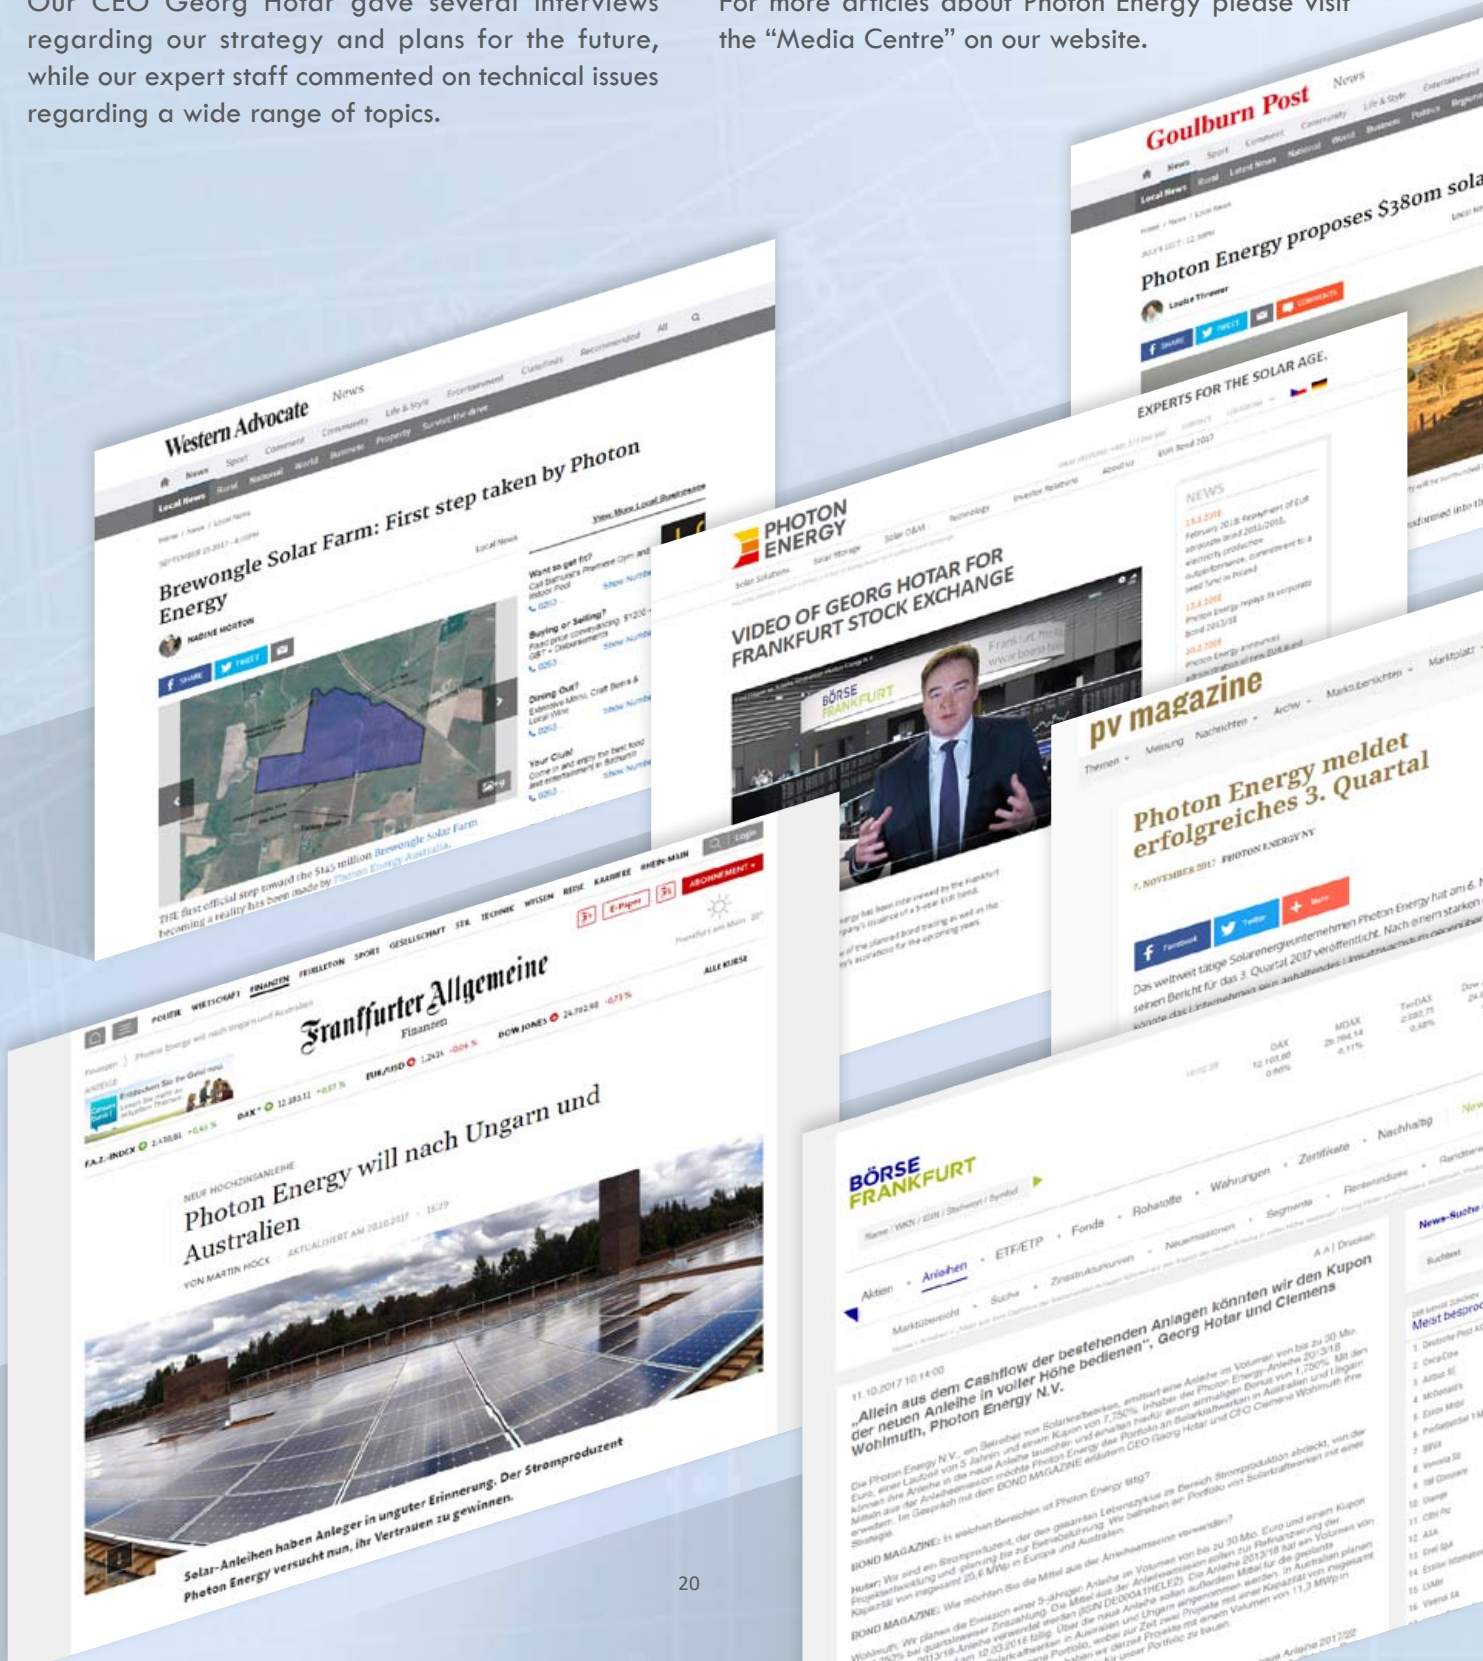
Our CEO Georg Hotar gave several interviews regarding our strategy and plans for the future, while our expert staff commented on technical issues regarding a wide range of topics.

For more articles about Photon Energy please visit the "Media Centre" on our website.

Goulburn Post

Photon Energy proposes $380m sola

Western Advocate

Brewongle Solar Farm: First step taken by Photon Energy

NADINE MORTON

THE first official step toward the $145 million Brewongle Solar Farm becoming a reality has been made by Photon Energy Australia.

PHOTON ENERGY

EXPERTS FOR THE SOLAR AGE.

VIDEO OF GEORG HOTAR FOR FRANKFURT STOCK EXCHANGE

NEWS

pv magazine

Photon Energy meldet erfolgreiches 3. Quartal

7. NOVEMBER 2017 PHOTON ENERGY NV

Frankfurter Allgemeine

Finanzen

Photon Energy will nach Ungarn und Australien

VON MARTIN HOCK

Solar-Anleihen haben Anleger in ungutter Erinnerung. Der Stromproduzent Photon Energy versucht nun, ihr Vertrauen zu gewinnen.

BÖRSE FRANKFURT

„Allein aus dem Cashflow der bestehenden Anlagen könnten wir den Kupon der neuen Anleihe in voller Höhe bedienen", Georg Hotar und Clemens Wohlmuth, Photon Energy N.V.

20